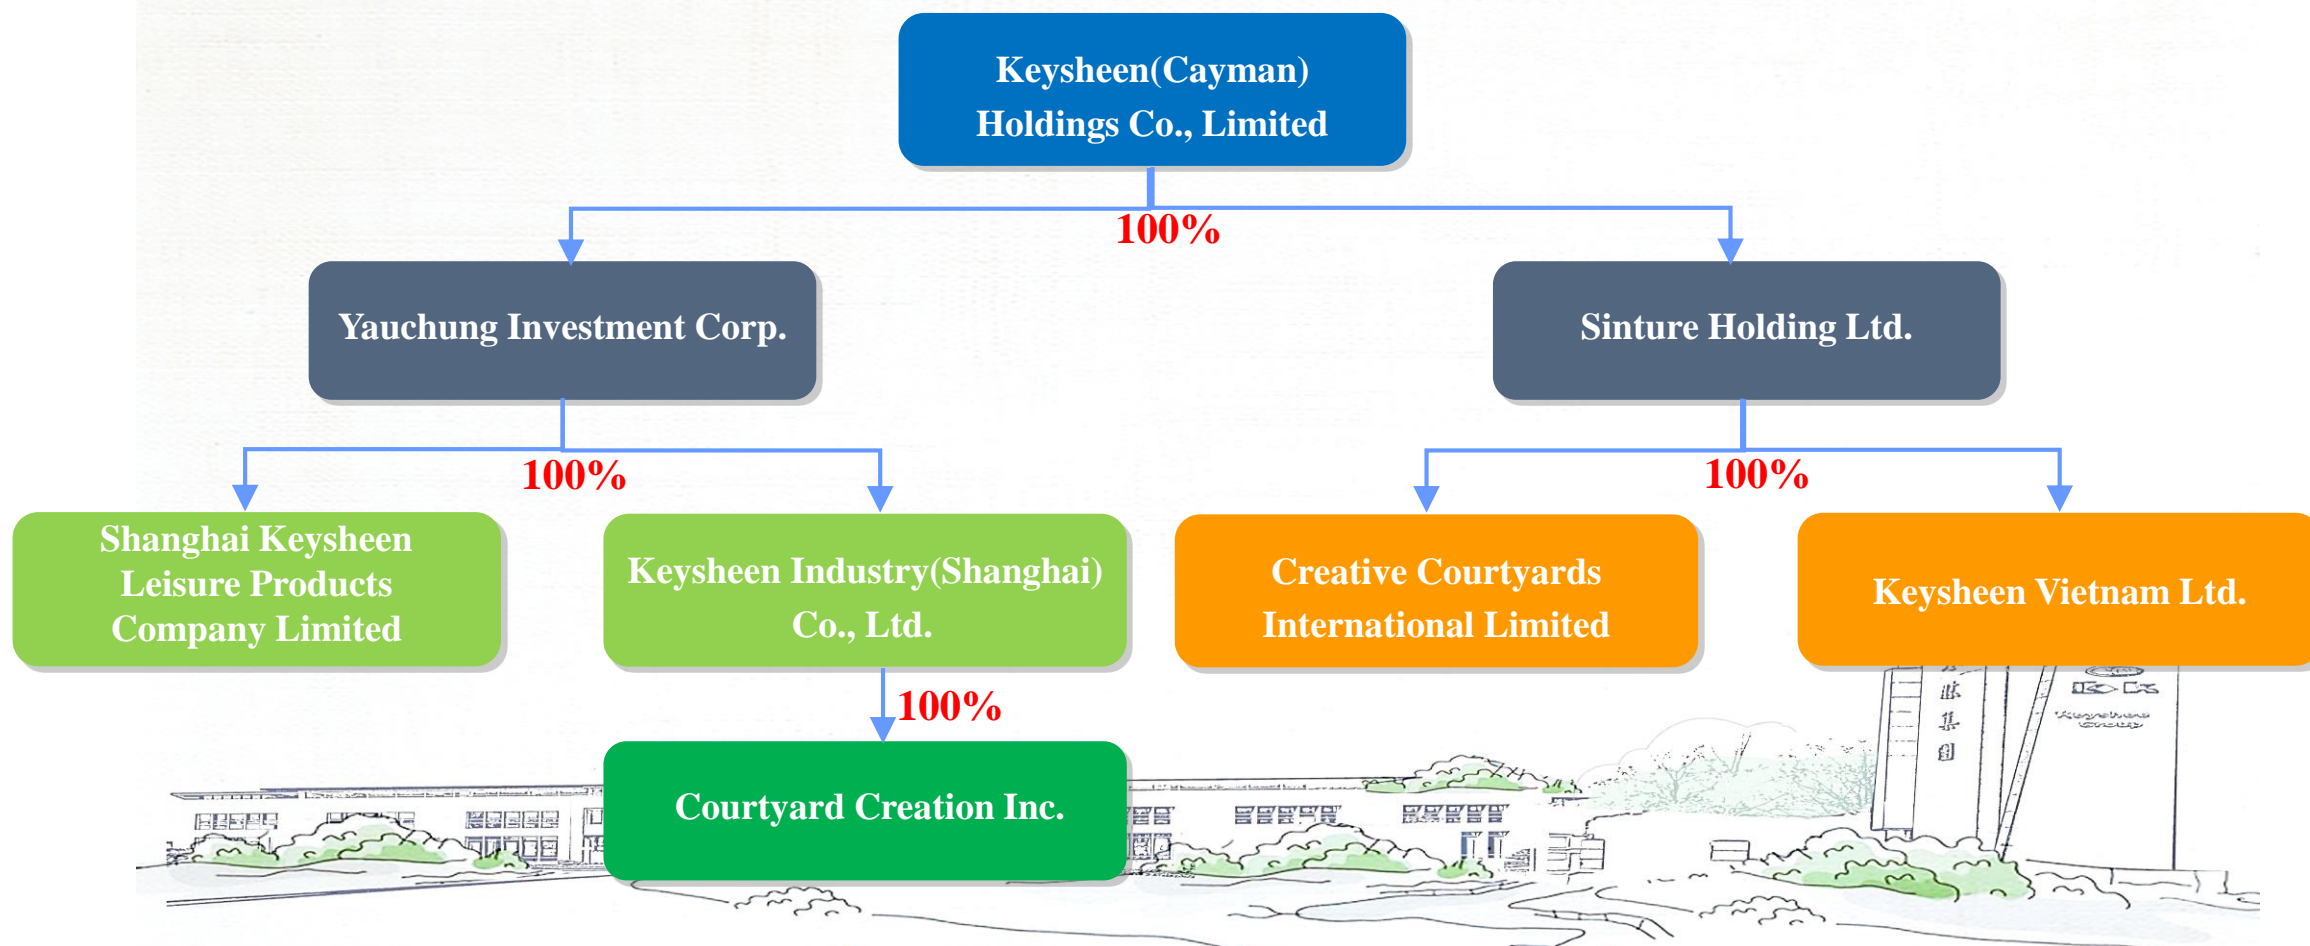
Keysheen(Cayman) Holdings Co., Limited

100%

Yauchung Investment Corp.

Sinture Holding Ltd.

100%

100%

Shanghai Keysheen Leisure Products Company Limited

Keysheen Industry(Shanghai) Co., Ltd.

Creative Courtyards International Limited

Keysheen Vietnam Ltd.

100%

Courtyard Creation Inc.